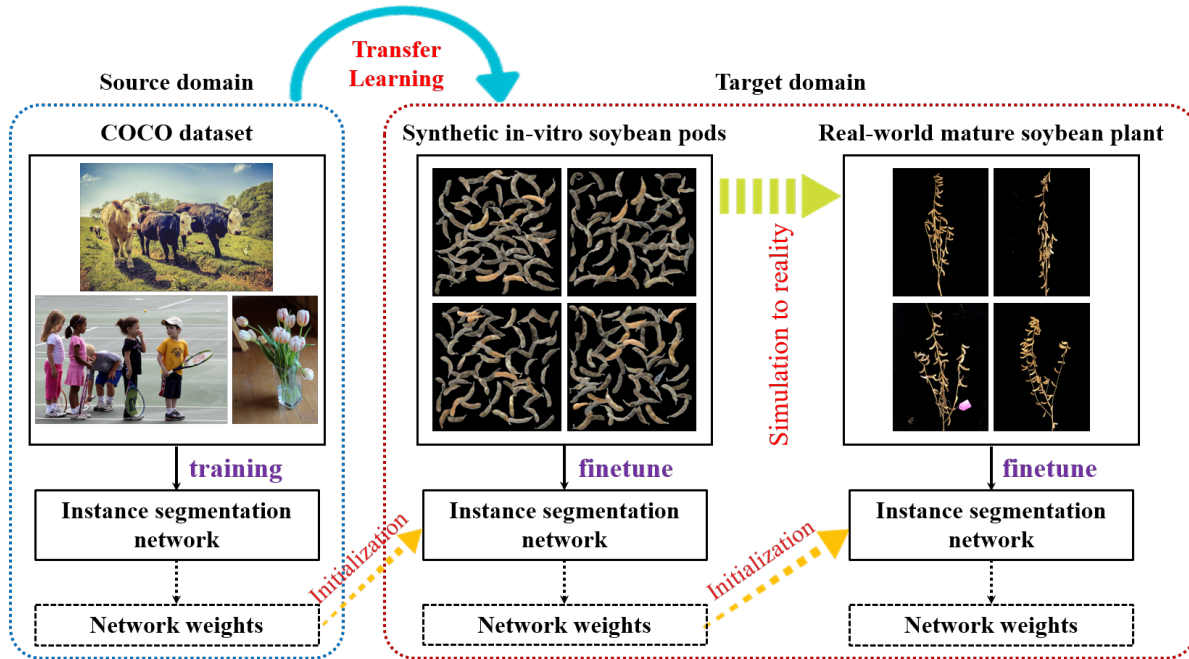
Transfer Learning

Source domain

COCO dataset

training

Instance segmentation network

Network weights

Initialization

Target domain

Synthetic in-vitro soybean pods

finetune

Instance segmentation network

Network weights

Simulation to reality

Initialization

Real-world mature soybean plant

finetune

Instance segmentation network

Network weights